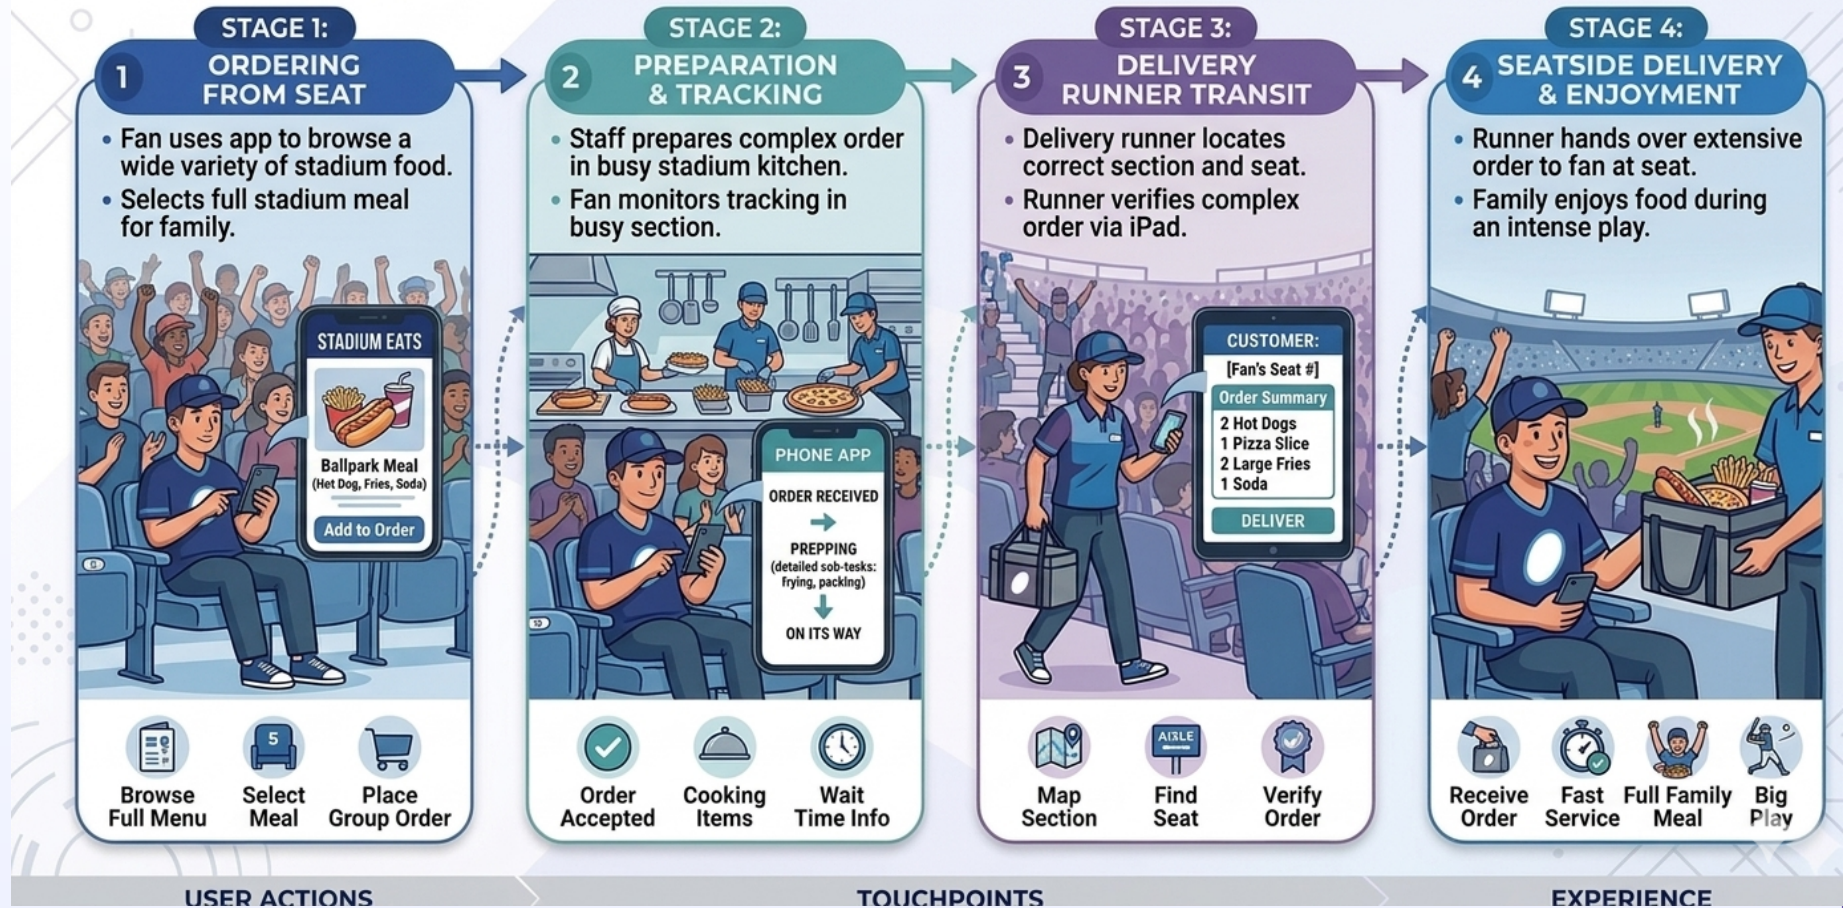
STAGE 1:
1 ORDERING FROM SEAT
• Fan uses app to browse a wide variety of stadium food.
• Selects full stadium meal for family.

STADIUM EATS
Ballpark Meal
(Het Dog, Fries, Soda)
Add to Order

Browse Full Menu
5
Select Meal
Place Group Order

STAGE 2:
2 PREPARATION & TRACKING
• Staff prepares complex order in busy stadium kitchen.
• Fan monitors tracking in busy section.

PHONE APP
ORDER RECEIVED
PREPPING
(detailed sob-tesks: frying, packing)
ON ITS WAY

Order Accepted
Cooking Items
Wait Time Info

STAGE 3:
3 DELIVERY RUNNER TRANSIT
• Delivery runner locates correct section and seat.
• Runner verifies complex order via iPad.

CUSTOMER:
[Fan's Seat #]
Order Summary
2 Hot Dogs
1 Pizza Slice
2 Large Fries
1 Soda
DELIVER

Map Section
AISLE
Find Seat
Verify Order

STAGE 4:
4 SEATSIDE DELIVERY & ENJOYMENT
• Runner hands over extensive order to fan at seat.
• Family enjoys food during an intense play.

Receive Order
Fast Service
Full Family Meal
Big Play

USER ACTIONS
TOUCHPOINTS
EXPERIENCE